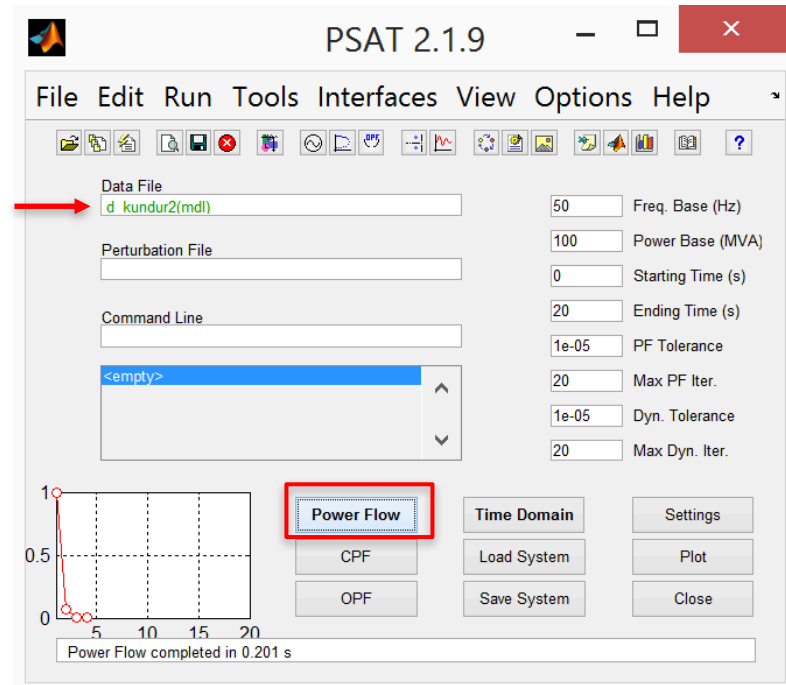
PSAT 2.1.9

File Edit Run Tools Interfaces View Options Help

Data File
d_kundur2(mdl)

Perturbation File

Command Line

<empty>

| 50 | Freq. Base (Hz) |
|---|---|
| 100 | Power Base (MVA) |
| 0 | Starting Time (s) |
| 20 | Ending Time (s) |
| 1e-05 | PF Tolerance |
| 20 | Max PF Iter. |
| 1e-05 | Dyn. Tolerance |
| 20 | Max Dyn. Iter. |

1
0.5
0
5 10 15 20

Power Flow
CPF
OPF
Time Domain
Load System
Save System
Settings
Plot
Close

Power Flow completed in 0.201 s